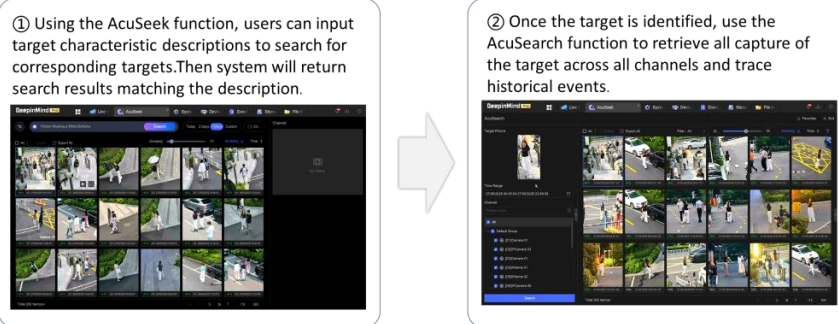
① Using the AcuSeek function, users can input target characteristic descriptions to search for corresponding targets.Then system will return search results matching the description.

DeepinMind

AcuSeek

Search

② Once the target is identified, use the AcuSearch function to retrieve all capture of the target across all channels and trace historical events.

DeepinMind

AcuSearch

Target Picture

Time Range

Channel

Search